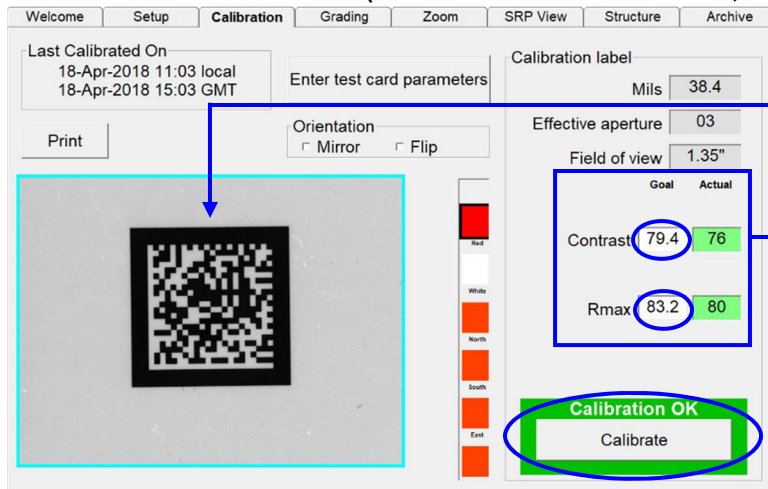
Welcome | Setup | Calibration | Grading | Zoom | SRP View | Structure | Archive

Last Calibrated On
18-Apr-2018 11:03 local
18-Apr-2018 15:03 GMT

Enter test card parameters

Print

Orientation
Mirror
Flip

Red
White
North
South
East

Calibration label
Mils 38.4
Effective aperture 03
Field of view 1.35"

Goal Actual
Contrast 79.4 76
Rmax 83.2 80

Calibration OK
Calibrate